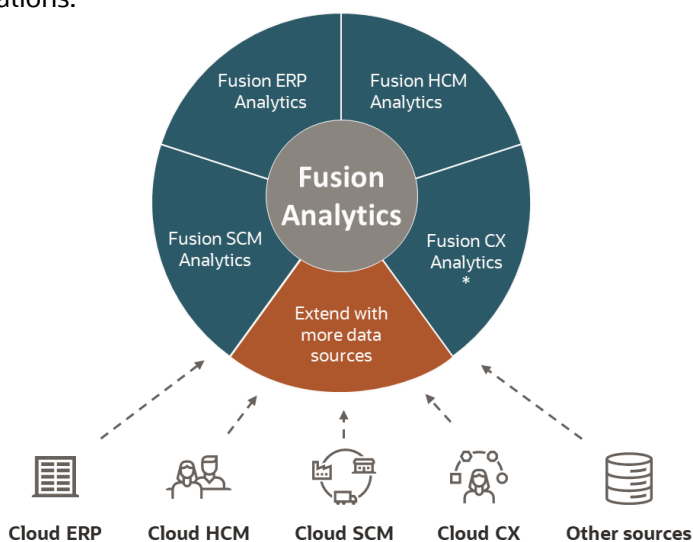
ations.

Fusion ERP Analytics

Fusion HCM Analytics

Fusion Analytics

Fusion SCM Analytics

Fusion CX Analytics *

Extend with more data sources

Cloud ERP

Cloud HCM

Cloud SCM

Cloud CX

Other sources